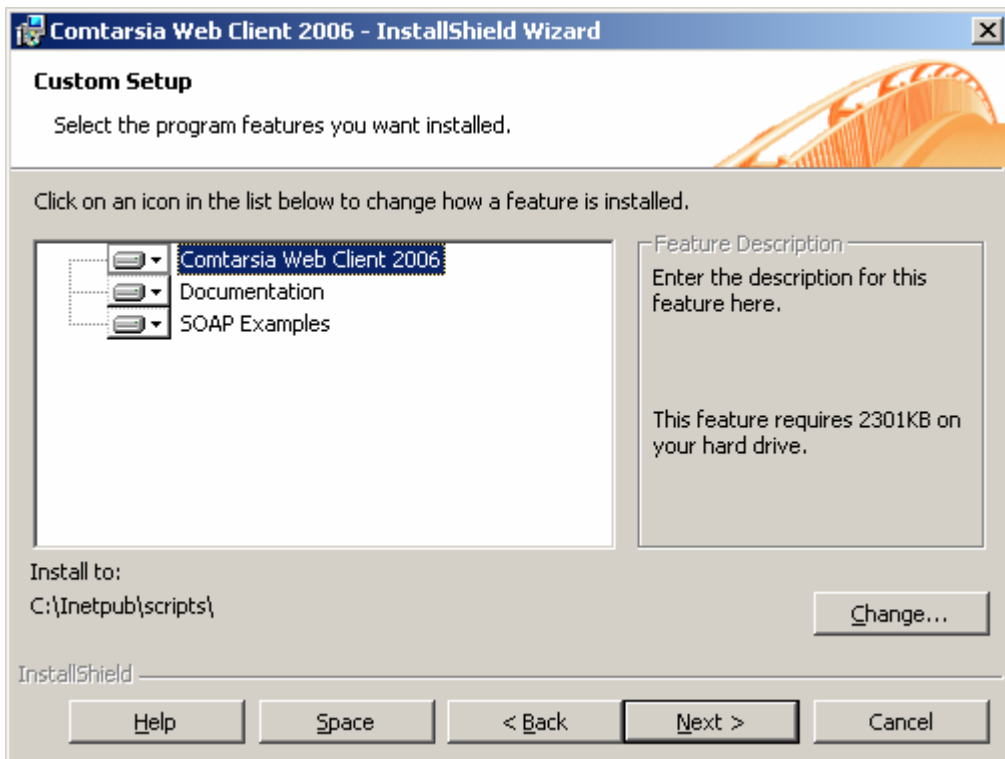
Comtarsia Web Client 2006 - InstallShield Wizard

Custom Setup

Select the program features you want installed.

Click on an icon in the list below to change how a feature is installed.

Comtarsia Web Client 2006
Documentation
SOAP Examples

Feature Description

Enter the description for this feature here.

This feature requires 2301KB on your hard drive.

Install to:

C:\Inetpub\scripts\

Change...

InstallShield

Help

Space

< Back

Next >

Cancel